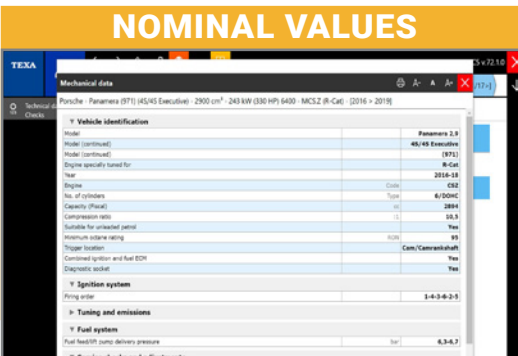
NOMINAL VALUES

TEXA

Technical data
Checks

Mechanical data

A- A A+

Porsche - Panamera (971) (4S/4S Executive) - 2900 cm³ - 243 kW (330 HP) 6400 - MCS.Z (R-Cat) - [2016 > 2019]

▼ Vehicle identification

| | | |
|---|---|---|
| Model | | Panamera 2,9 |
| Model (continued) | | 4S/4S Executive |
| Model (continued) | | (971) |
| Engine specially tuned for | | R-Cat |
| Year | | 2016-18 |
| Engine | Code | CSZ |
| No. of cylinders | Type | 6/DOHC |
| Capacity (Fiscal) | cc | 2894 |
| Compression ratio | :1 | 10,5 |
| Suitable for unleaded petrol | | Yes |
| Minimum octane rating | RON | 95 |
| Trigger location | | Cam/Camrankshaft |
| Combined ignition and fuel ECM | | Yes |
| Diagnostic socket | | Yes |

▼ Ignition system

| | | |
|---|---|---|
| Firing order | | 1-4-3-6-2-5 |

▶ Tuning and emissions

▼ Fuel system

| | | |
|---|---|---|
| Fuel feed/lift pump delivery pressure | bar | 6,3-6,7 |